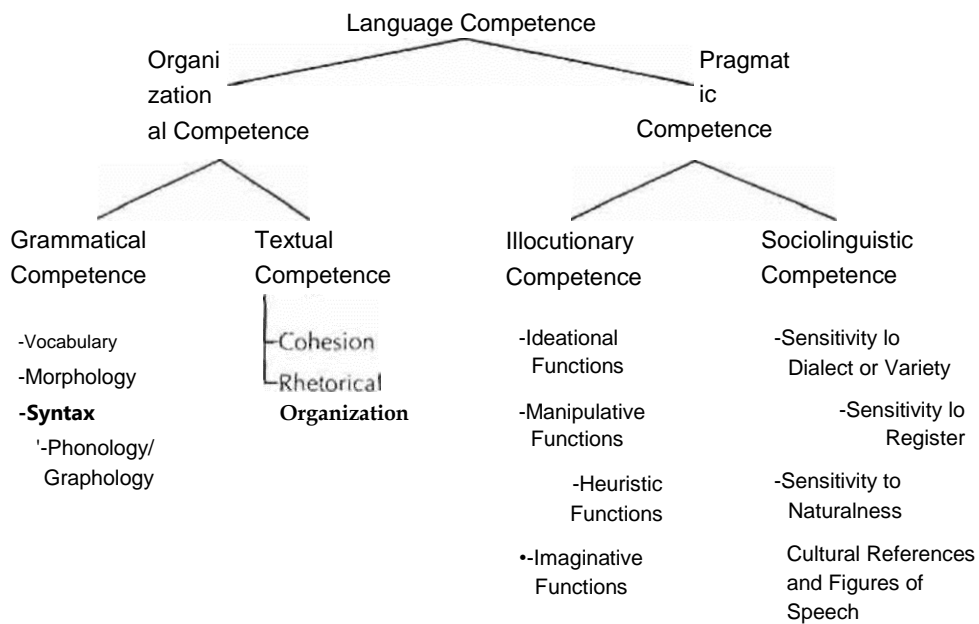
Language Competence

Organizational Competence

Pragmatic Competence

Grammatical Competence

-Vocabulary
-Morphology
-Syntax
'-Phonology/ Graphology

Textual Competence

-Cohesion
-Rhetorical Organization

Illocutionary Competence

-Ideational Functions
-Manipulative Functions
-Heuristic Functions
•-Imaginative Functions

Sociolinguistic Competence

-Sensitivity lo Dialect or Variety
-Sensitivity lo Register
-Sensitivity to Naturalness
Cultural References and Figures of Speech